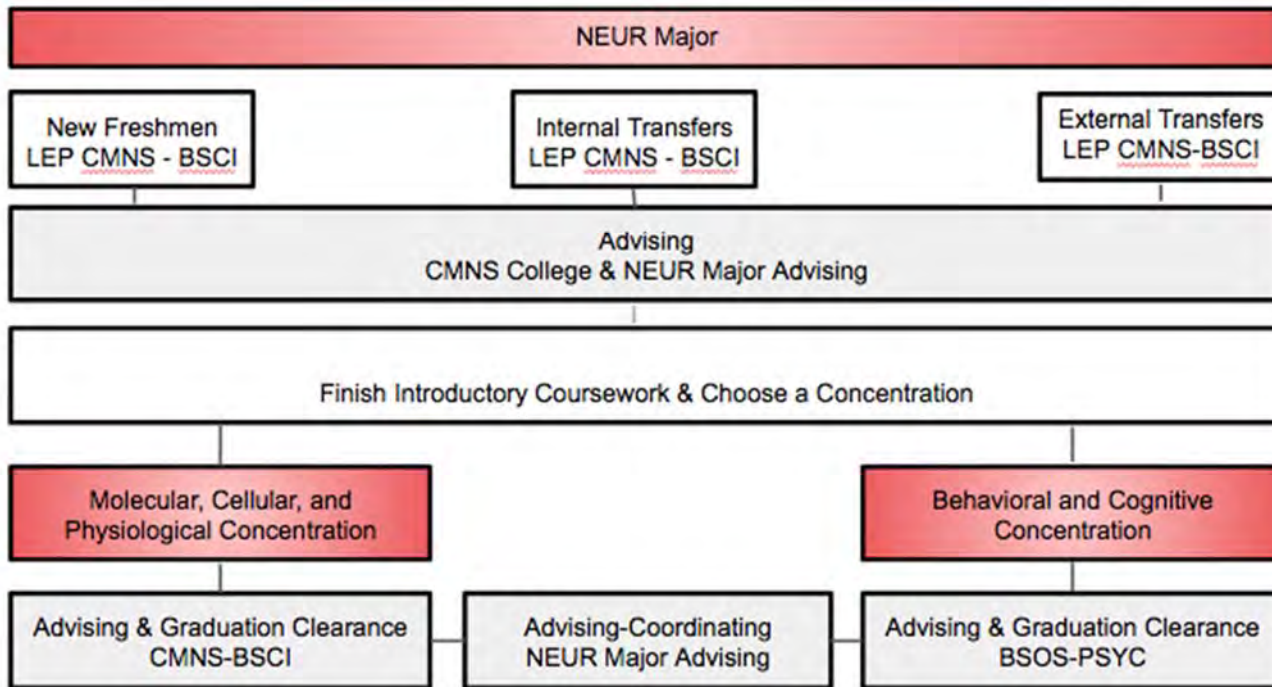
NEUR Major

New Freshmen
LEP CMNS - BSCI

Internal Transfers
LEP CMNS - BSCI

External Transfers
LEP CMNS-BSCI

Advising
CMNS College & NEUR Major Advising

Finish Introductory Coursework & Choose a Concentration

Molecular, Cellular, and Physiological Concentration

Behavioral and Cognitive Concentration

Advising & Graduation Clearance
CMNS-BSCI

Advising-Coordinating
NEUR Major Advising

Advising & Graduation Clearance
BSOS-PSYC